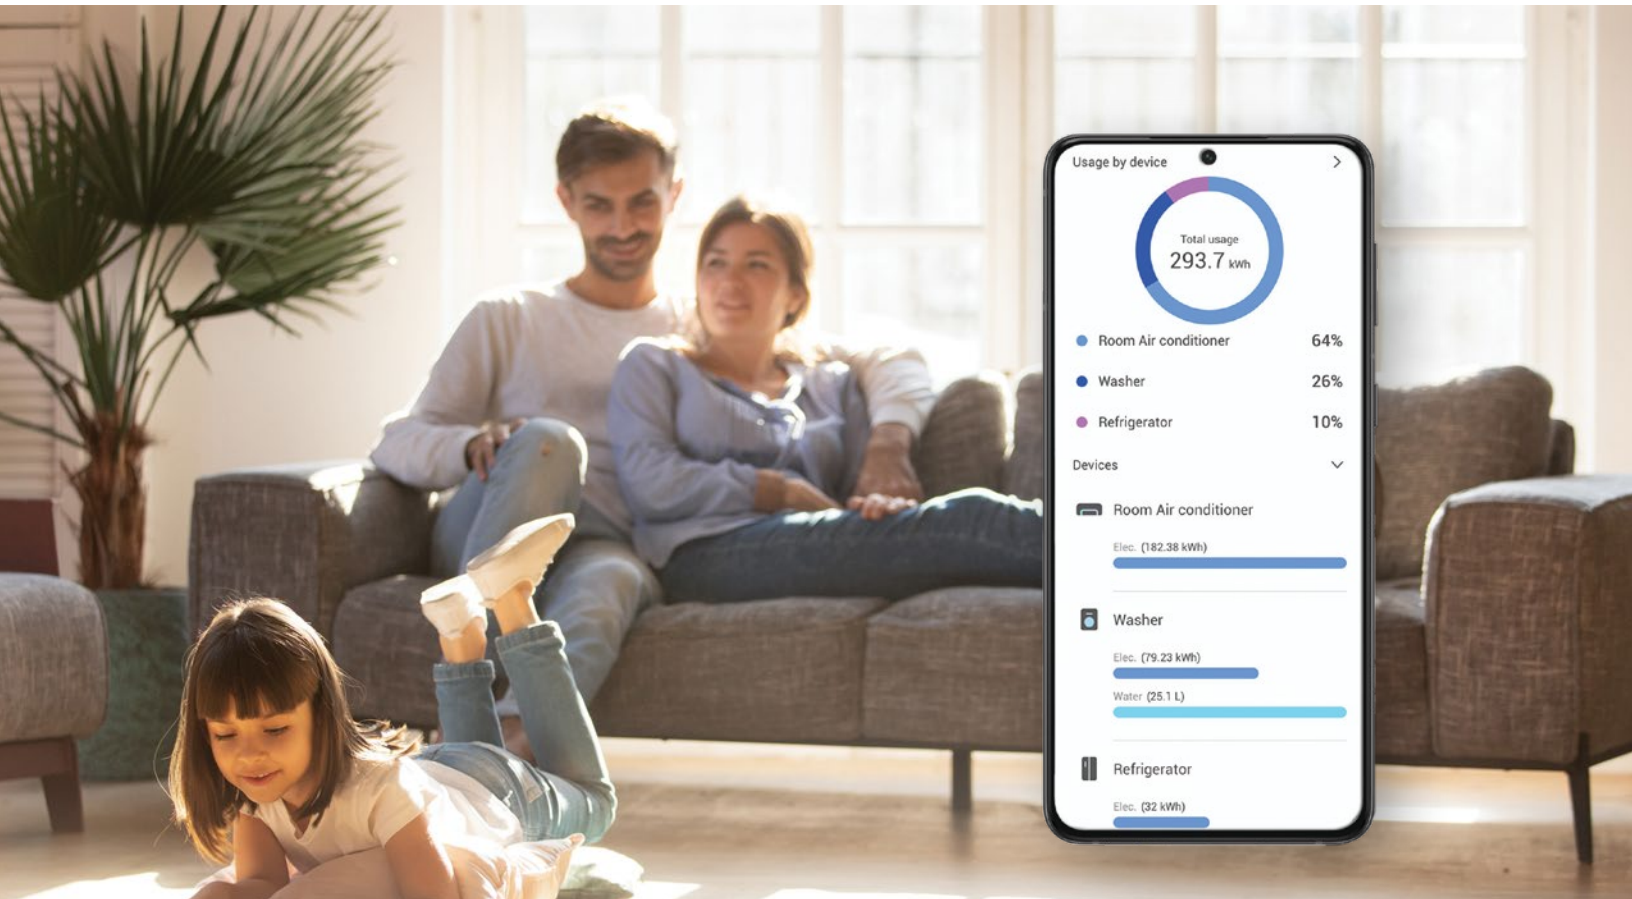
Usage by device

Total usage
293.7 kWh

Room Air conditioner 64%
Washer 26%
Refrigerator 10%

Devices

Room Air conditioner
Elec. (182.38 kWh)

Washer
Elec. (79.23 kWh)
Water (25.1 L)

Refrigerator
Elec. (32 kWh)